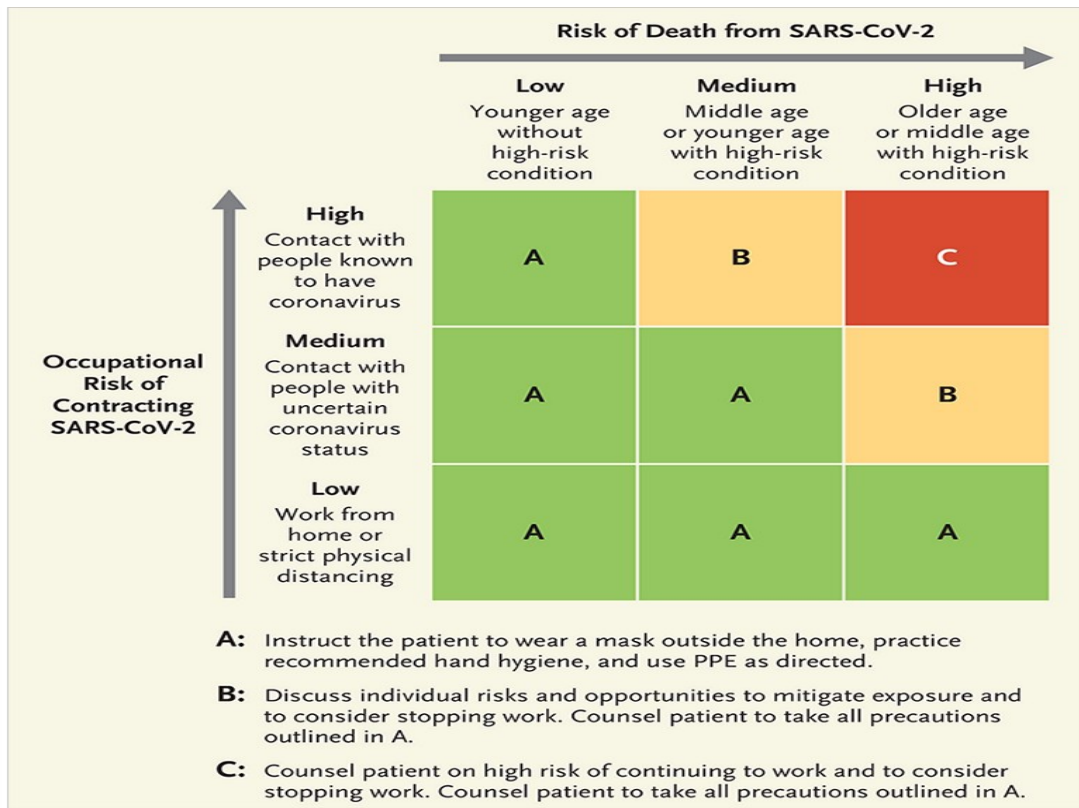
Risk of Death from SARS-CoV-2

| Occupational Risk of Contracting SARS-CoV-2 | Low Younger age without high-risk condition | Medium Middle age or younger age with high-risk condition | High Older age or middle age with high-risk condition |
|---|---|---|---|
| High Contact with people known to have coronavirus | A | B | C |
| Medium Contact with people with uncertain coronavirus status | A | A | B |
| Low Work from home or strict physical distancing | A | A | A |

A: Instruct the patient to wear a mask outside the home, practice recommended hand hygiene, and use PPE as directed.

B: Discuss individual risks and opportunities to mitigate exposure and to consider stopping work. Counsel patient to take all precautions outlined in A.

C: Counsel patient on high risk of continuing to work and to consider stopping work. Counsel patient to take all precautions outlined in A.